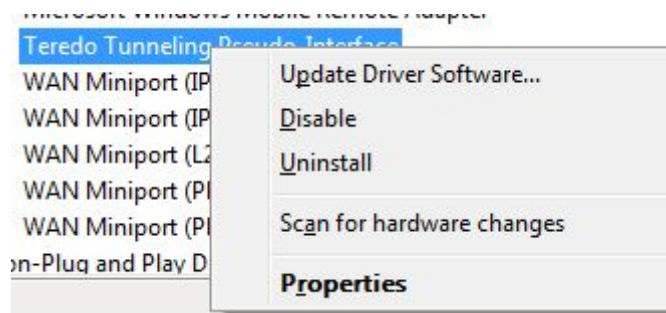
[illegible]
Teredo Tunneling Pseudo-Interface
WAN Miniport (IP
WAN Miniport (IP
WAN Miniport (L2
WAN Miniport (PI
WAN Miniport (PI
on-Plug and Play D

Update Driver Software...
Disable
Uninstall
Scan for hardware changes
Properties